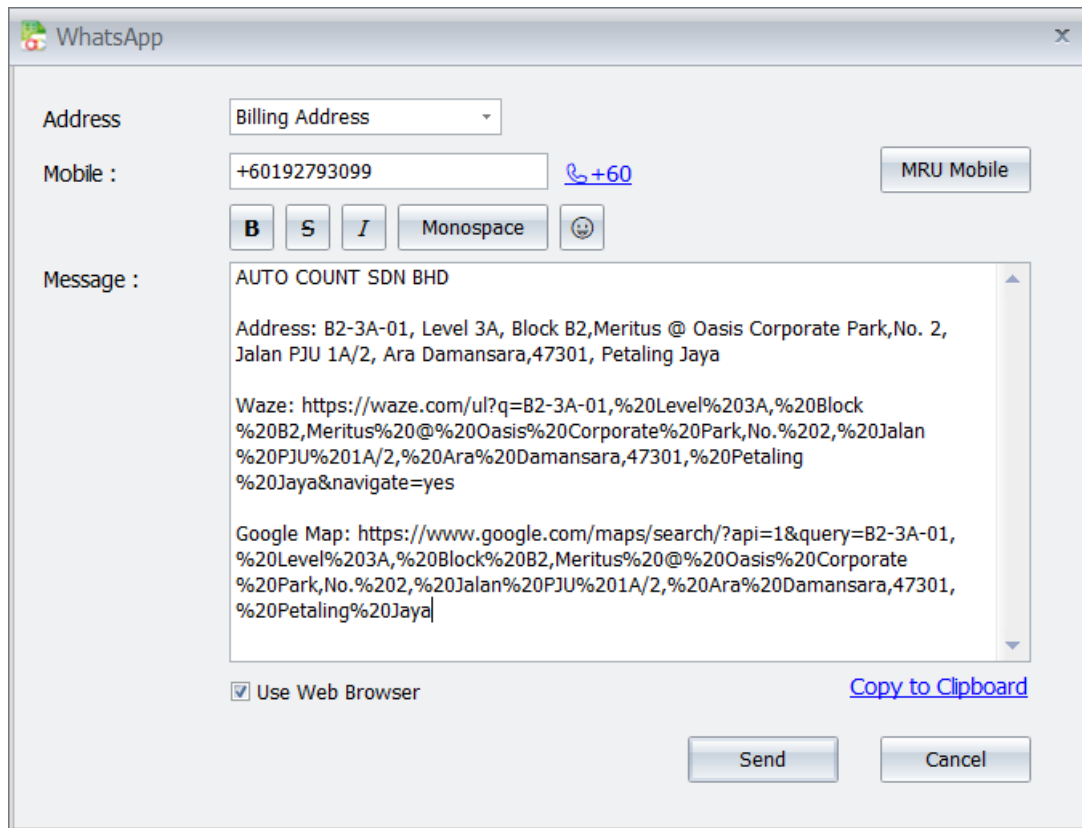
WhatsApp

Address
Billing Address

Mobile :
+60192793099
+60
MRU Mobile

B S I Monospace

Message :
AUTO COUNT SDN BHD

Address: B2-3A-01, Level 3A, Block B2,Meritus @ Oasis Corporate Park,No. 2, Jalan PJU 1A/2, Ara Damansara,47301, Petaling Jaya

Waze: https://waze.com/ul?q=B2-3A-01,%20Level%203A,%20Block%20B2,Meritus%20@%20Oasis%20Corporate%20Park,No.%202,%20Jalan%20PJU%201A/2,%20Ara%20Damansara,47301,%20Petaling%20Jaya&navigate=yes

Google Map: https://www.google.com/maps/search/?api=1&query=B2-3A-01,%20Level%203A,%20Block%20B2,Meritus%20@%20Oasis%20Corporate%20Park,No.%202,%20Jalan%20PJU%201A/2,%20Ara%20Damansara,47301,%20Petaling%20Jaya

Use Web Browser
Copy to Clipboard

Send
Cancel